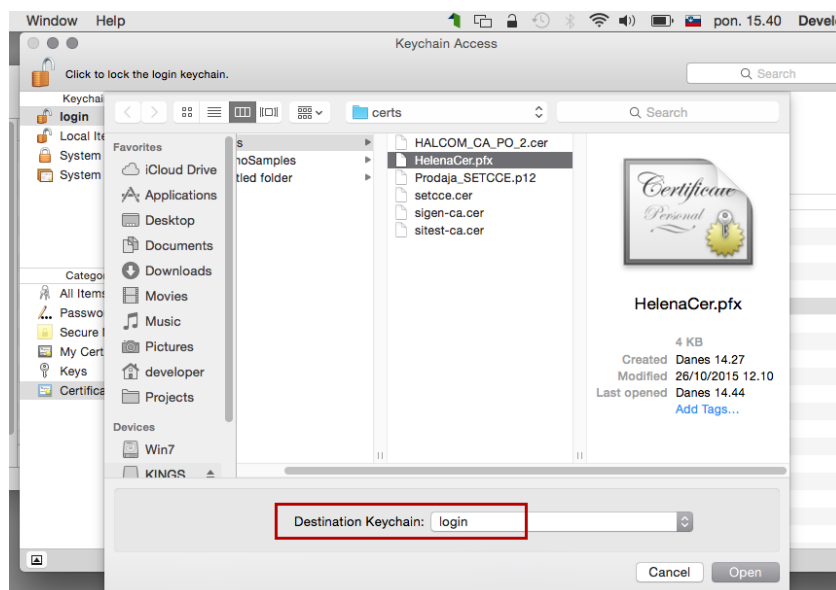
Window Help

pon. 15.40 Devel

Keychain Access

Click to lock the login keychain.

Search

Keychai

login

Local Ite

System

System

Catego

All Items

Passwo

Secure I

My Cert

Keys

Certifica

certs

Search

Favorites

iCloud Drive

Applications

Desktop

Documents

Downloads

Movies

Music

Pictures

developer

Projects

Devices

Win7

KINGS

s

noSamples

tled folder

HALCOM_CA_PO_2.cer

HelenaCer.pfx

Prodaja_SETCCE.p12

setcce.cer

sigen-ca.cer

sitest-ca.cer

Certificate

Personal

HelenaCer.pfx

4 KB

Created Danes 14.27

Modified 26/10/2015 12.10

Last opened Danes 14.44

Add Tags…

Destination Keychain: login

Cancel

Open